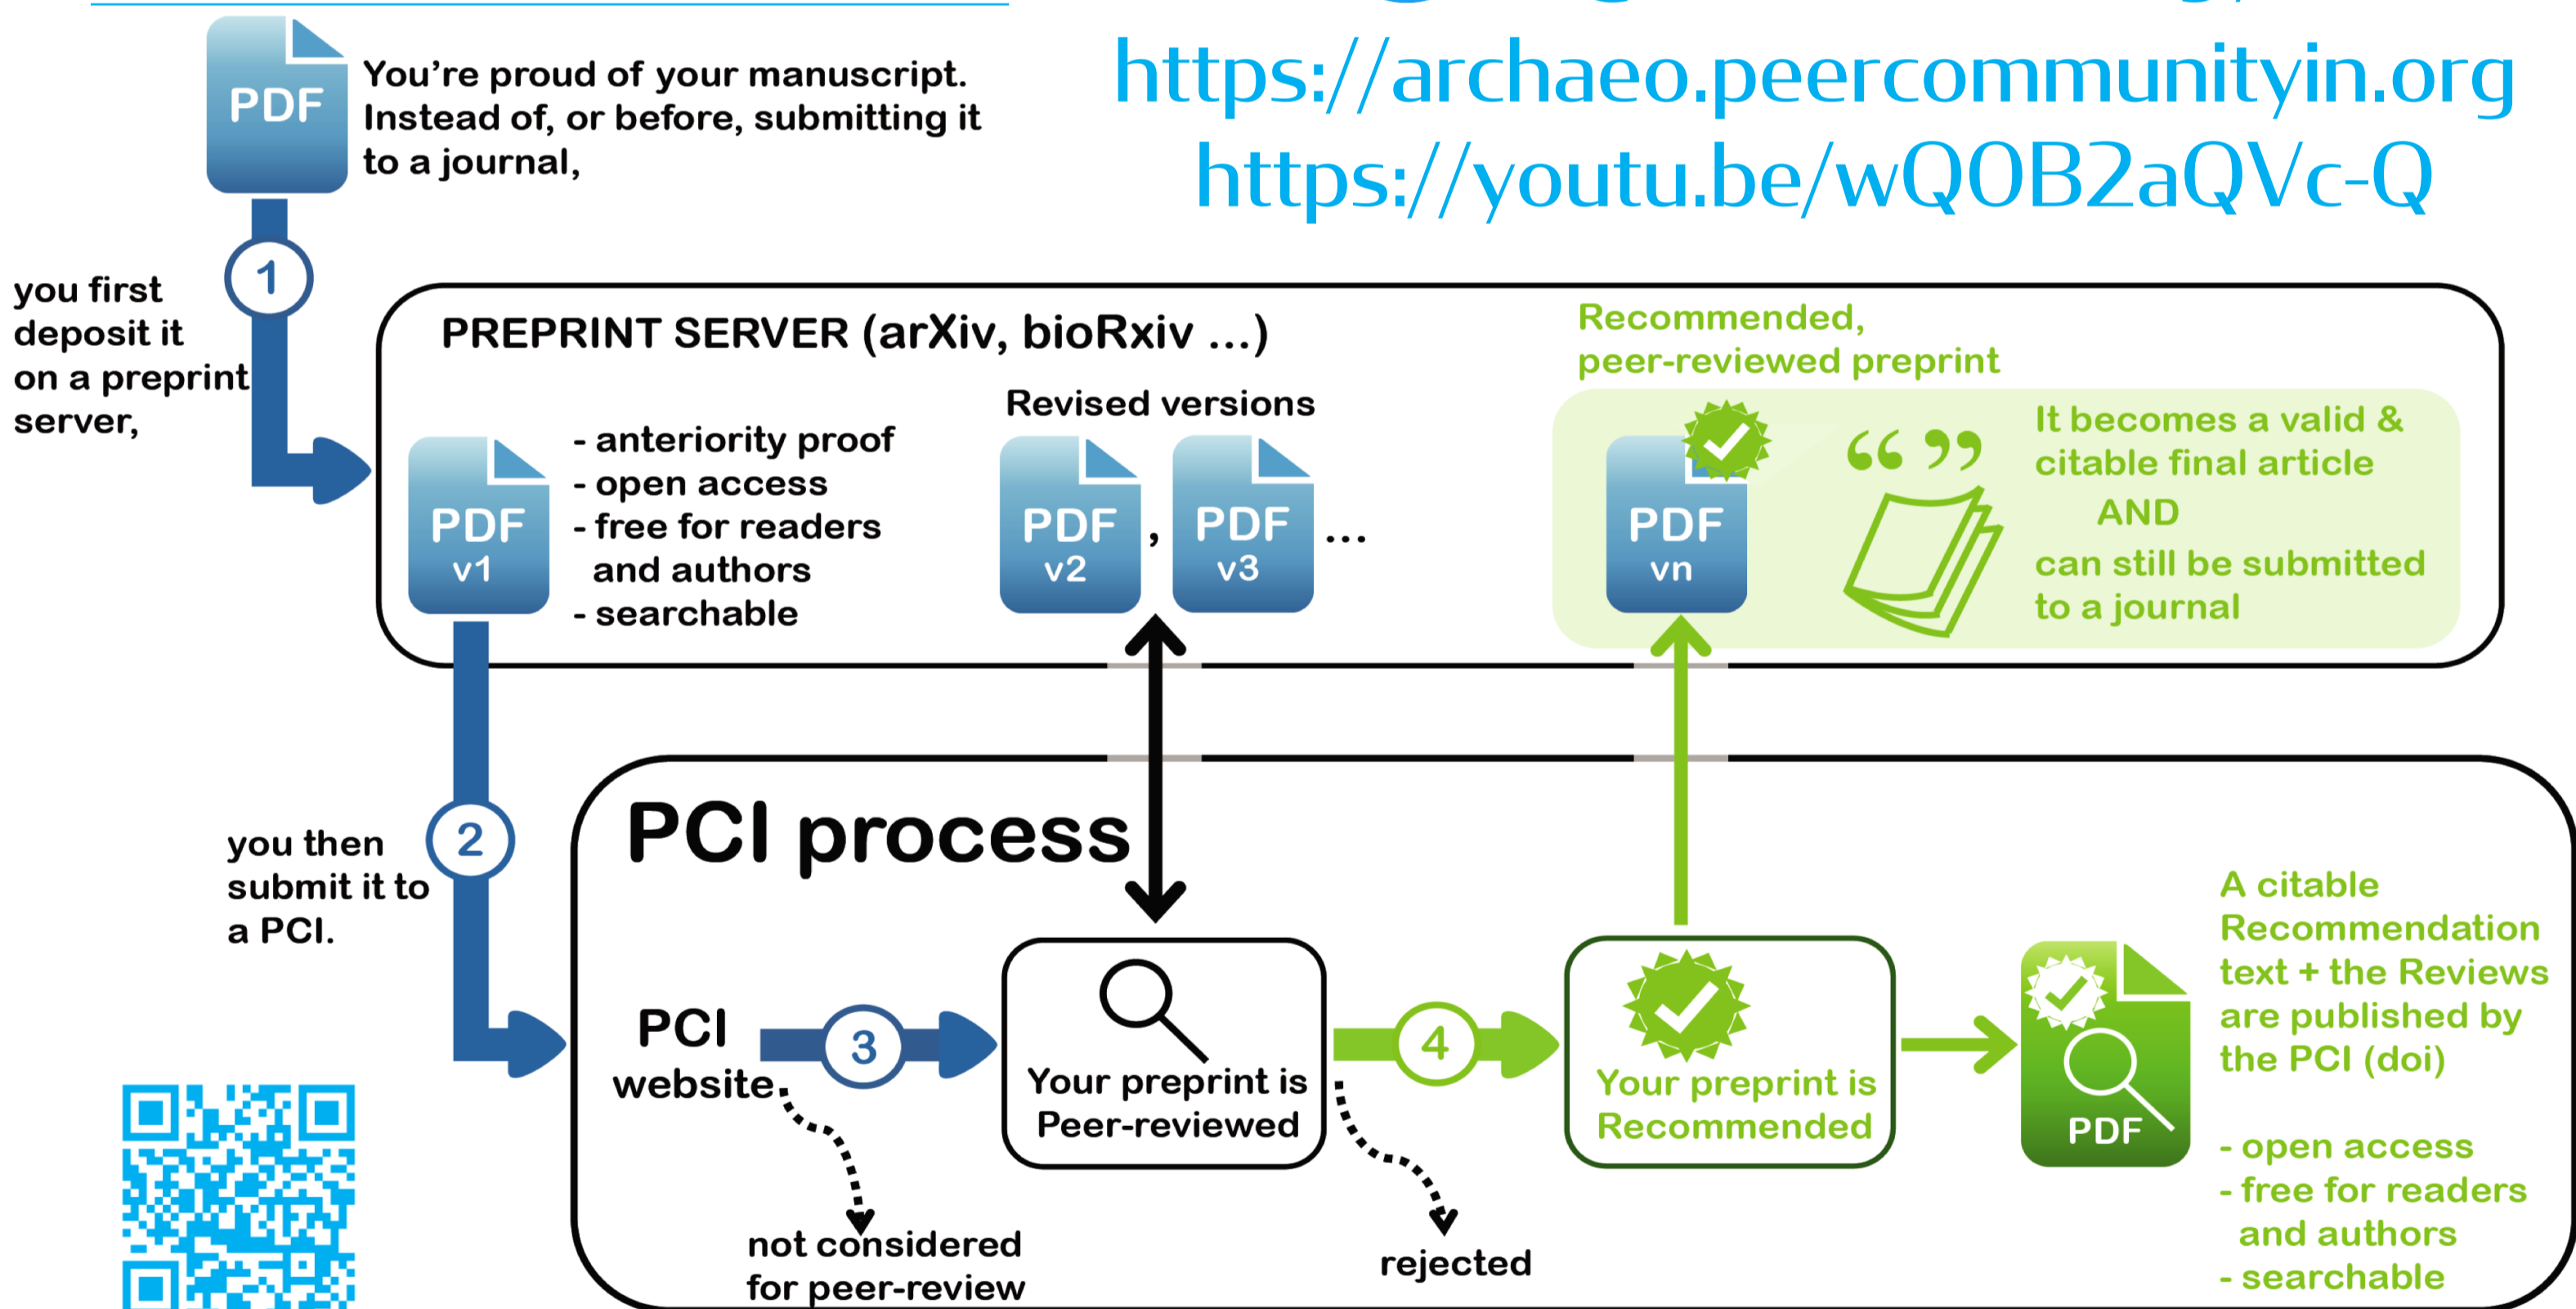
https://archaeo.peercommunityin.org
https://youtu.be/wQOB2aQVc-Q

PDF

You're proud of your manuscript. Instead of, or before, submitting it to a journal,

1

you first deposit it on a preprint server,

PREPRINT SERVER (arXiv, bioRxiv ...)

PDF v1

- anteriority proof
- open access
- free for readers and authors
- searchable

Revised versions

PDF v2 , PDF v3 ...

Recommended, peer-reviewed preprint

PDF vn

It becomes a valid & citable final article AND can still be submitted to a journal

2

you then submit it to a PCI.

PCI process

PCI website

3

Your preprint is Peer-reviewed

not considered for peer-review

rejected

4

Your preprint is Recommended

PDF

A citable Recommendation text + the Reviews are published by the PCI (doi)

- open access
- free for readers and authors
- searchable